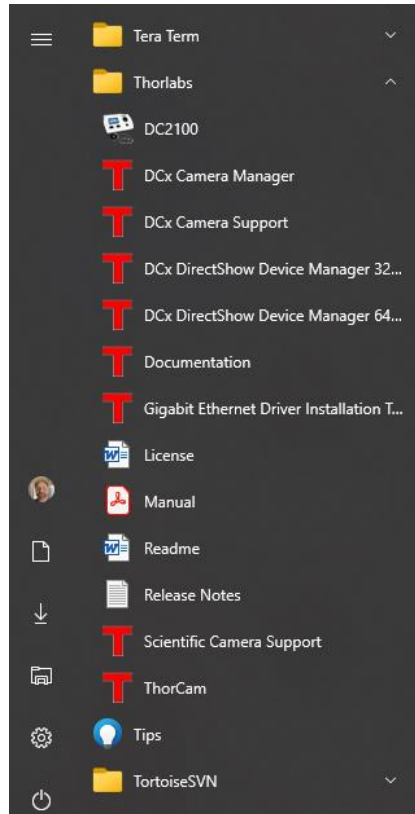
Tera Term

Thorlabs

DC2100

DCx Camera Manager

DCx Camera Support

DCx DirectShow Device Manager 32...

DCx DirectShow Device Manager 64...

Documentation

Gigabit Ethernet Driver Installation T...

License

Manual

Readme

Release Notes

Scientific Camera Support

ThorCam

Tips

TortoiseSVN